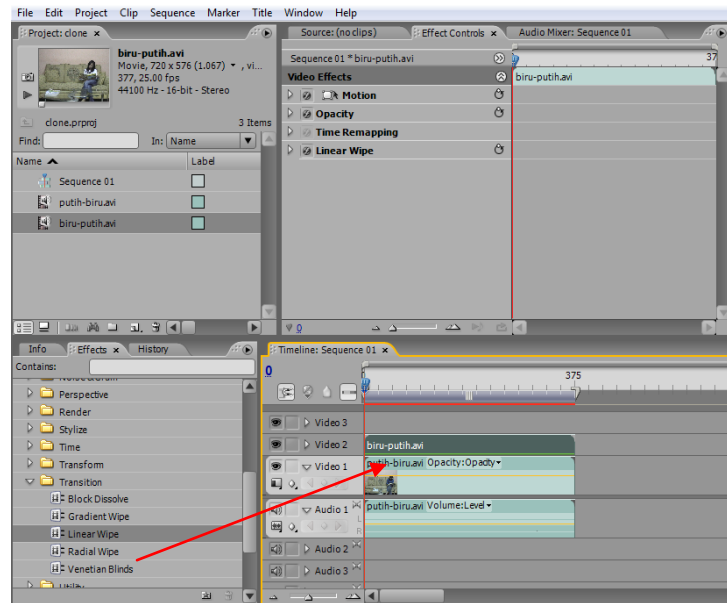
File Edit Project Clip Sequence Marker Title Window Help

Project: clone ×

biru-putih.avi
Movie, 720 x 576 (1.067), vi...
377, 25.00 fps
44100 Hz - 16-bit - Stereo

clone.prproj 3 Items

Find: In: Name

| Name | Label |
|---|---|
| Sequence 01 | |
| putih-biru.avi | |
| biru-putih.avi | |

Source: (no clips) Effect Controls × Audio Mixer: Sequence 01

Sequence 01 * biru-putih.avi

Video Effects

Motion
Opacity
Time Remapping
Linear Wipe

biru-putih.avi

37

0

Info Effects × History

Contains:

Perspective
Render
Stylize
Time
Transform
Transition
Block Dissolve
Gradient Wipe
Linear Wipe
Radial Wipe
Venetian Blinds
Utility

Timeline: Sequence 01 ×

0

375

Video 3
Video 2
Video 1
Audio 1
Audio 2
Audio 3

biru-putih.avi
putih-biru.avi Opacity:Opacity
putih-biru.avi Volume:Level